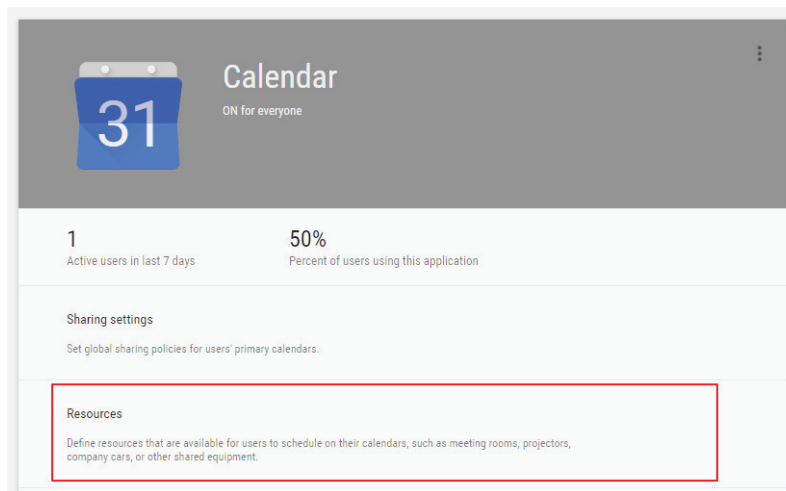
31

Calendar
ON for everyone

1
Active users in last 7 days

50%
Percent of users using this application

Sharing settings
Set global sharing policies for users' primary calendars.

Resources
Define resources that are available for users to schedule on their calendars, such as meeting rooms, projectors, company cars, or other shared equipment.